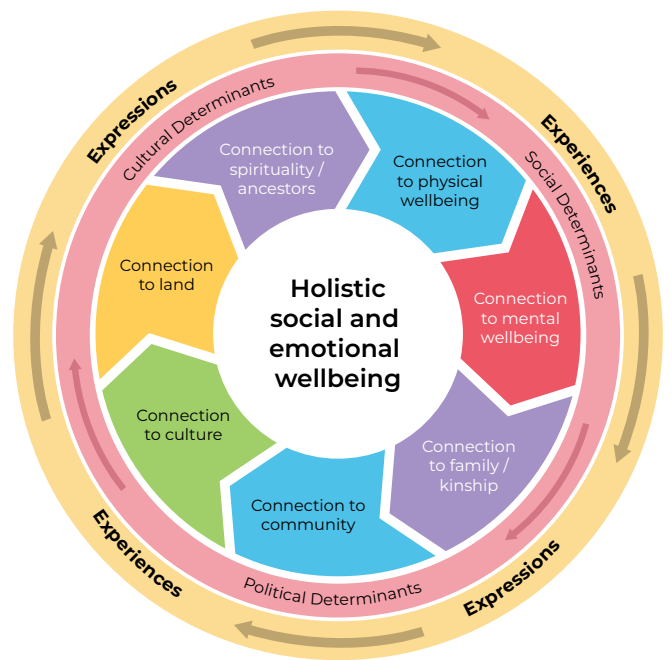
Holistic social and emotional wellbeing

Connection to spirituality / ancestors

Connection to physical wellbeing

Connection to mental wellbeing

Connection to family / kinship

Connection to community

Connection to culture

Connection to land

Cultural Determinants

Social Determinants

Political Determinants

Expressions

Experiences

Expressions

Experiences